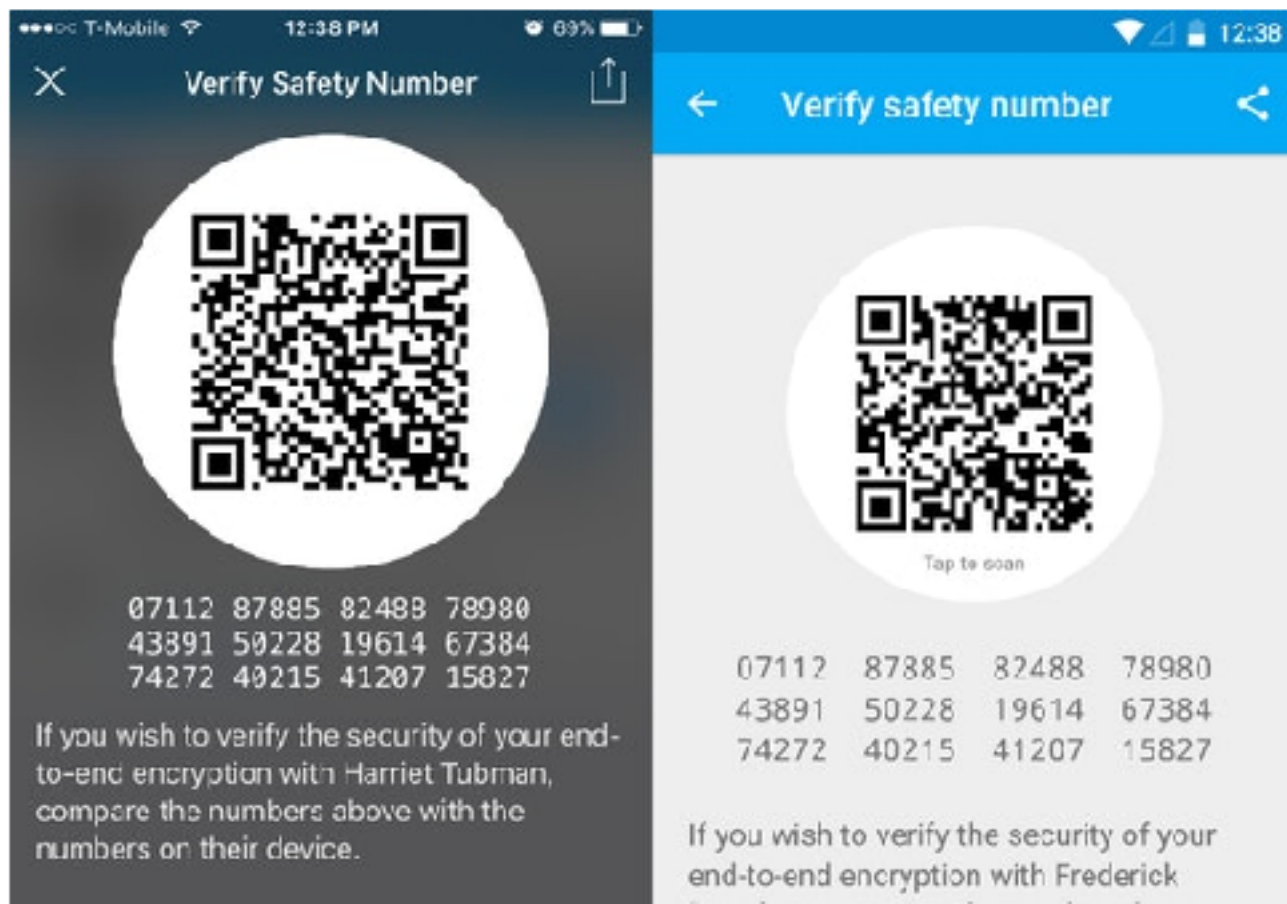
●●●○○ T-Mobile 12:38 PM 69%

Verify Safety Number

07112 87885 82488 78980
43891 50228 19614 67384
74272 40215 41207 15827

If you wish to verify the security of your end-to-end encryption with Harriet Tubman, compare the numbers above with the numbers on their device.

12:38

Verify safety number

Tap to scan

07112 87885 82488 78980
43891 50228 19614 67384
74272 40215 41207 15827

If you wish to verify the security of your end-to-end encryption with Frederick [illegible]